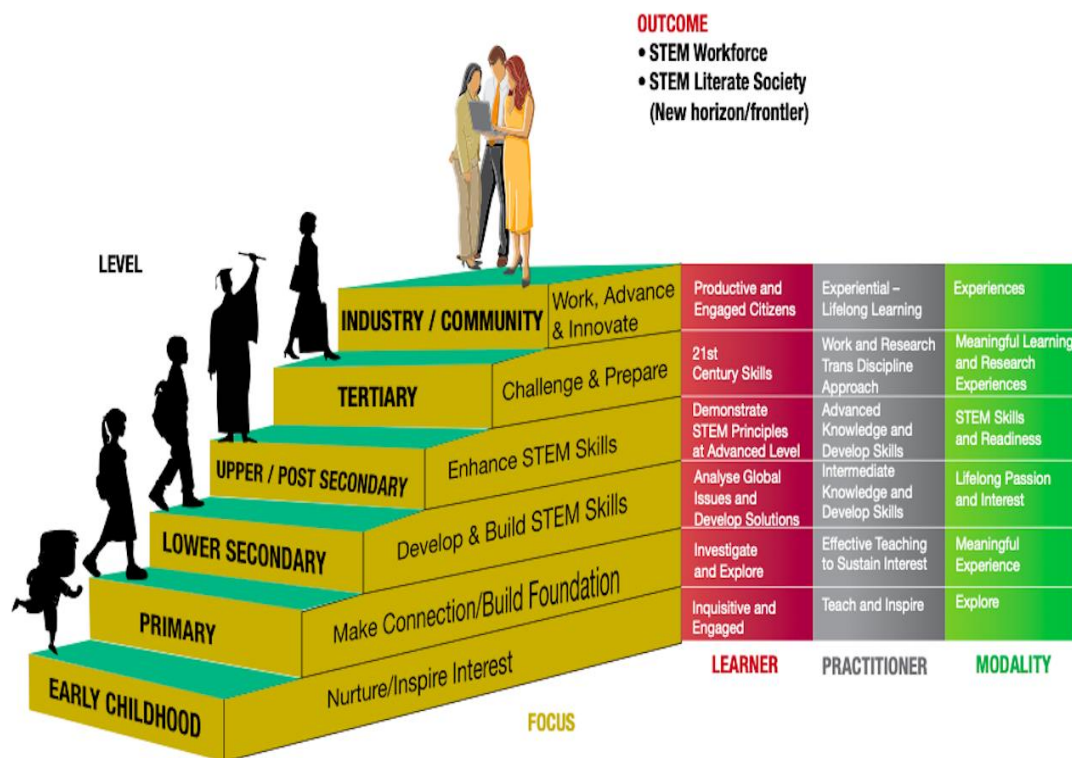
OUTCOME
• STEM Workforce
• STEM Literate Society
(New horizon/frontier)

LEVEL

INDUSTRY / COMMUNITY
Work, Advance & Innovate

TERTIARY
Challenge & Prepare

UPPER / POST SECONDARY
Enhance STEM Skills

LOWER SECONDARY
Develop & Build STEM Skills

PRIMARY
Make Connection/Build Foundation

EARLY CHILDHOOD
Nurture/Inspire Interest

FOCUS

| LEARNER | PRACTITIONER | MODALITY |
|---|---|---|
| Productive and Engaged Citizens | Experiential – Lifelong Learning | Experiences |
| 21st Century Skills | Work and Research Trans Discipline Approach | Meaningful Learning and Research Experiences |
| Demonstrate STEM Principles at Advanced Level | Advanced Knowledge and Develop Skills | STEM Skills and Readiness |
| Analyse Global Issues and Develop Solutions | Intermediate Knowledge and Develop Skills | Lifelong Passion and Interest |
| Investigate and Explore | Effective Teaching to Sustain Interest | Meaningful Experience |
| Inquisitive and Engaged | Teach and Inspire | Explore |